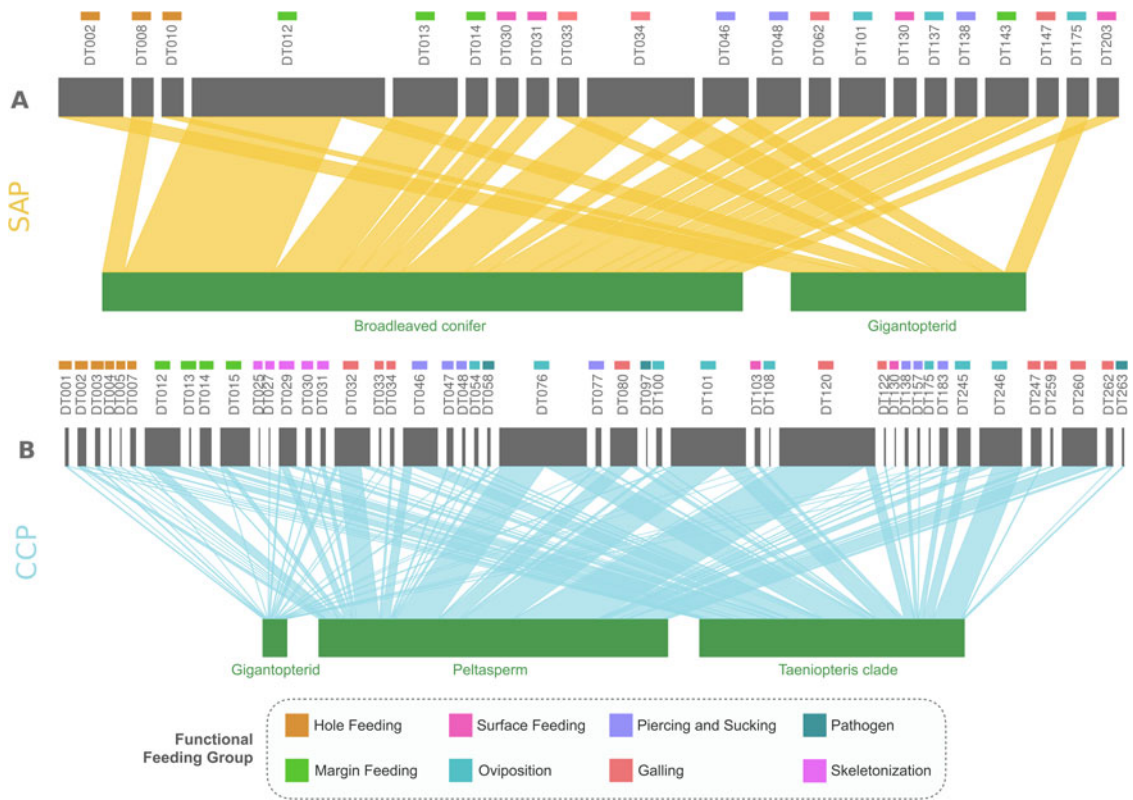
DT002 DT008 DT010 DT012 DT013 DT014 DT030 DT031 DT033 DT034 DT046 DT048 DT062 DT101 DT130 DT137 DT138 DT143 DT147 DT175 DT203

A

SAP

Broadleaved conifer

Gigantopterid

DT001 DT002 DT003 DT004 DT005 DT007 DT012 DT013 DT014 DT015 DT025 DT027 DT029 DT030 DT031 DT032 DT033 DT034 DT046 DT047 DT048 DT054 DT058 DT076 DT077 DT080 DT097 DT100 DT101 DT103 DT108 DT120 DT122 DT130 DT138 DT157 DT175 DT183 DT245 DT246 DT247 DT259 DT260 DT262 DT263

B

CCP

Gigantopterid

Peltasperm

Taeniopteris clade

Functional Feeding Group

Hole Feeding

Surface Feeding

Piercing and Sucking

Pathogen

Margin Feeding

Oviposition

Galling

Skeletonization